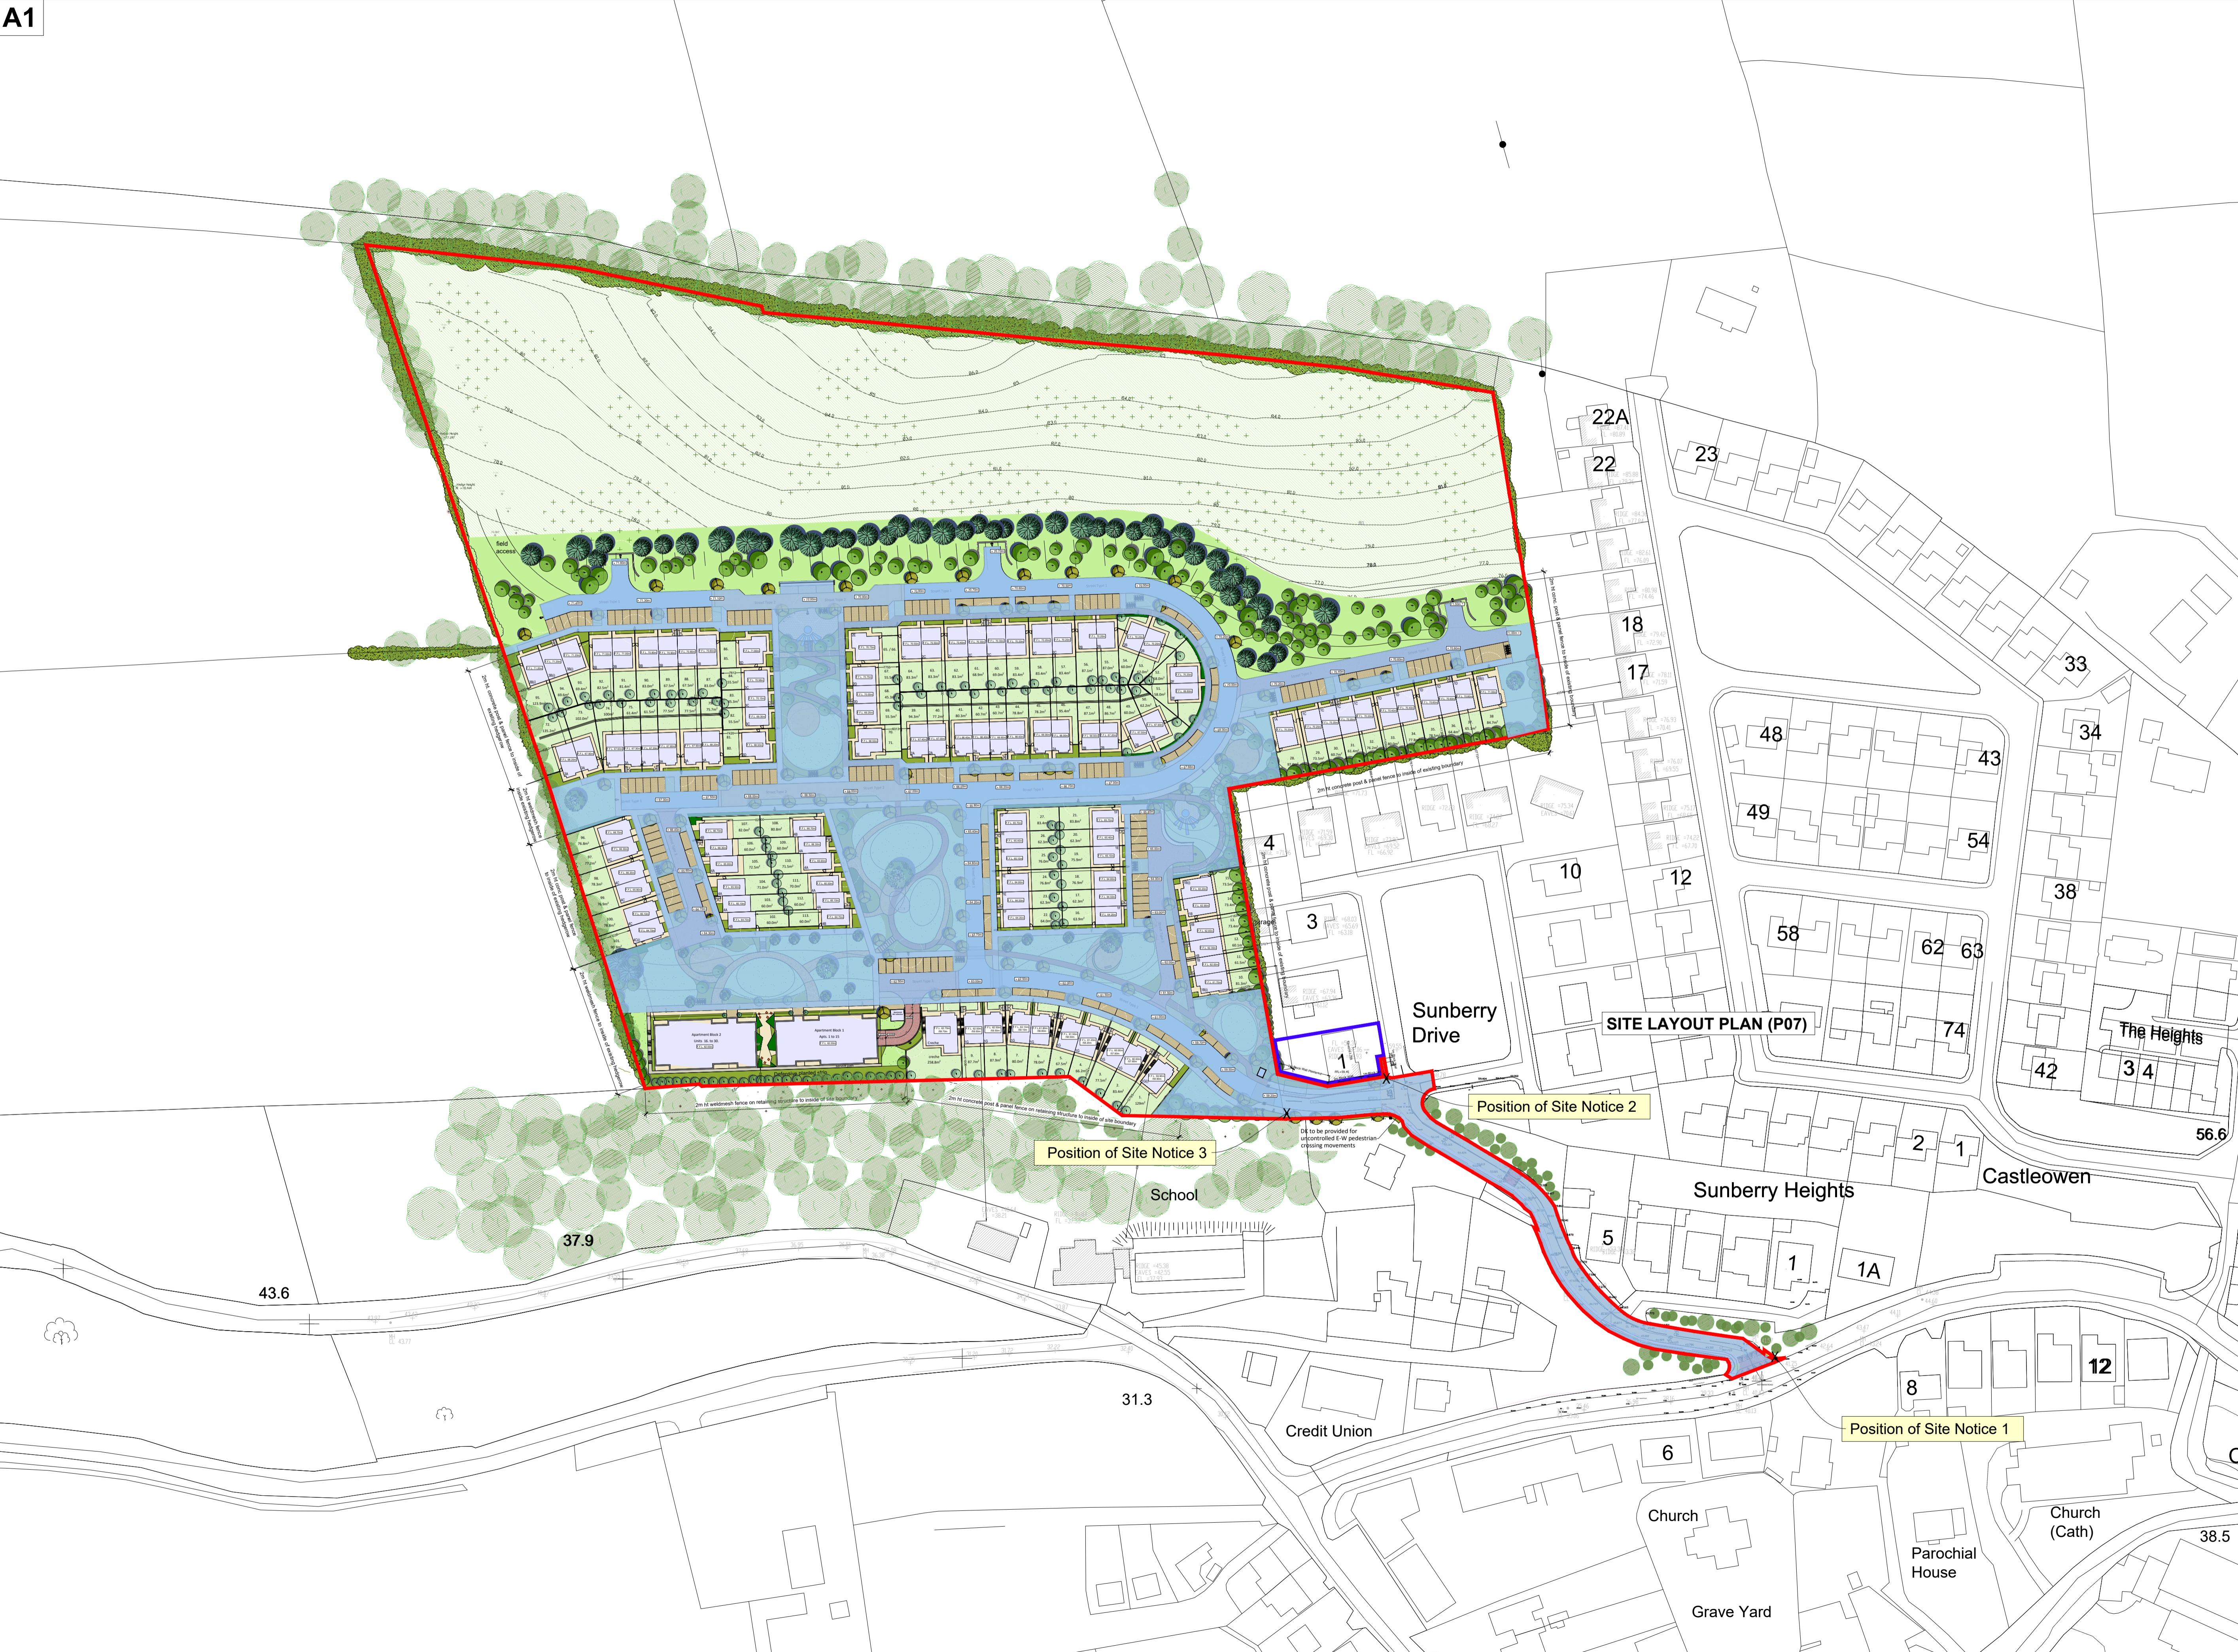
A1

22A
22
23
18
17
33
48
43
34
49
54
4
10
12
38
3
58
62
63
Sunberry Drive
SITE LAYOUT PLAN (P07)
74
The Heights
42
3
4
1
Position of Site Notice 2
56.6
2
1
Castleowen
Position of Site Notice 3
Sunberry Heights
School
5
1
1A
37.9
43.6
12
8
31.3
Position of Site Notice 1
Credit Union
6
Church
Church (Cath)
38.5
Parochial House
Grave Yard